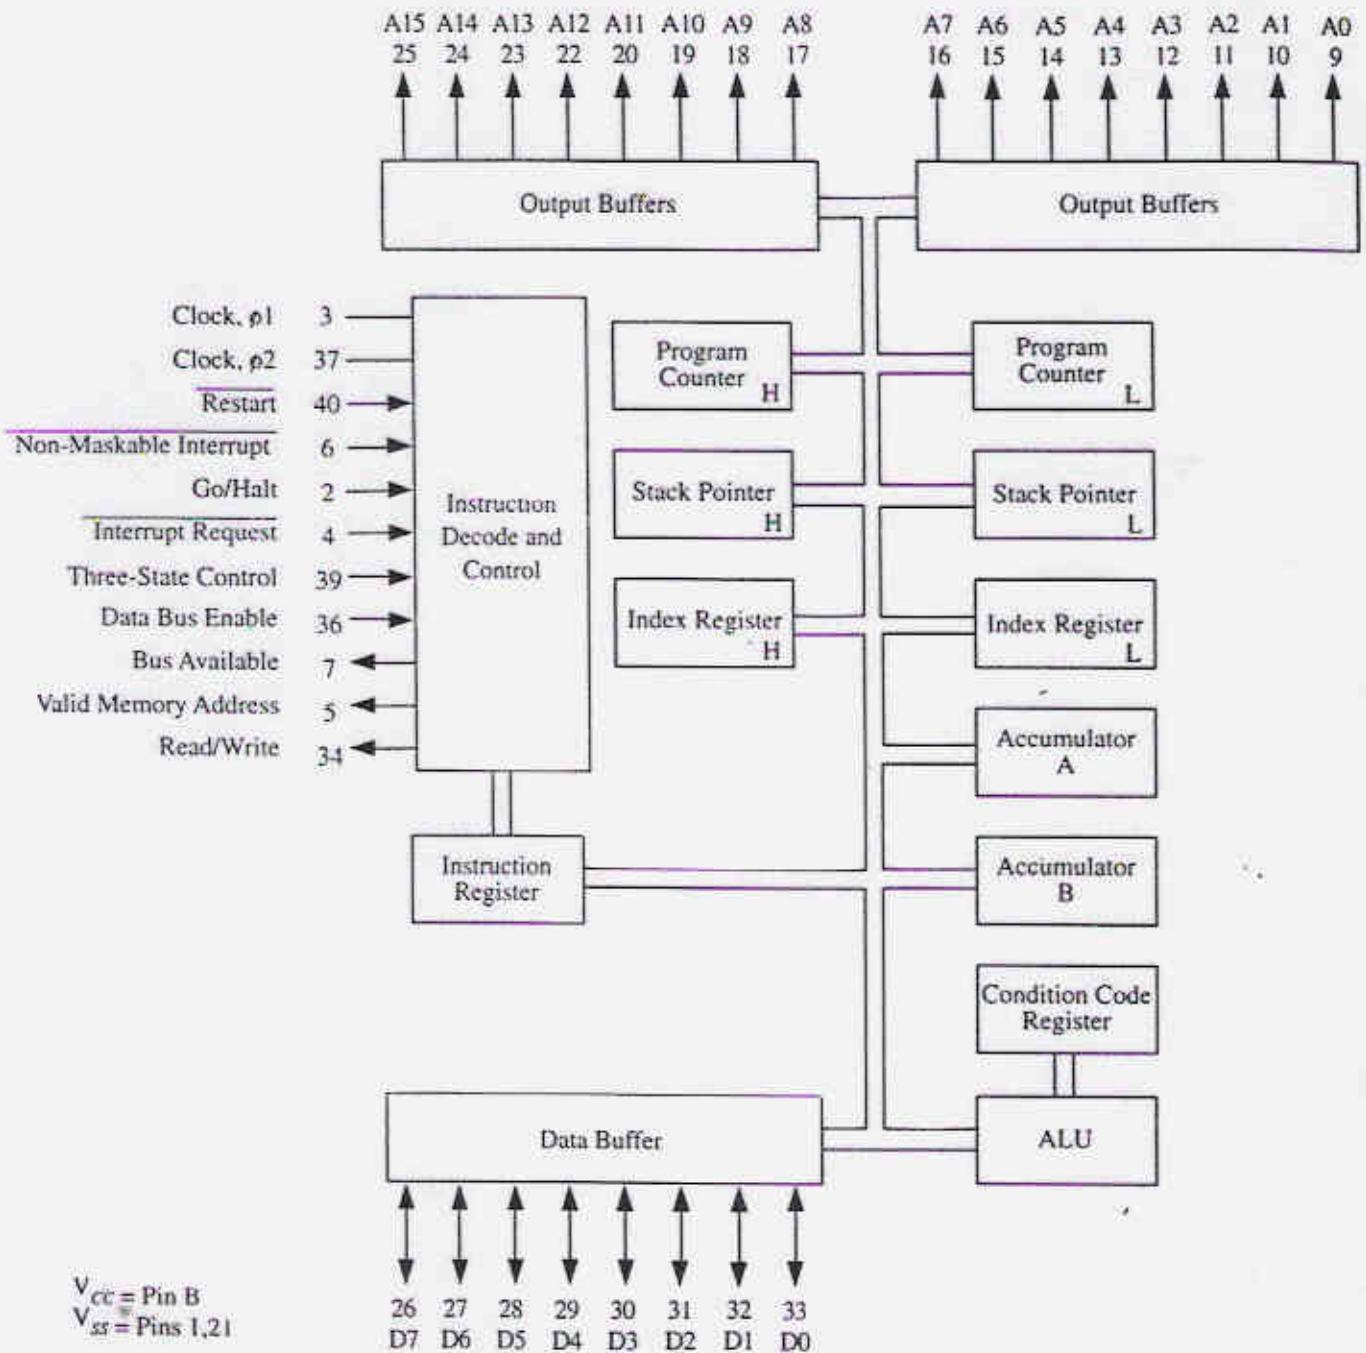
A15 A14 A13 A12 A11 A10 A9 A8
25 24 23 22 20 19 18 17

A7 A6 A5 A4 A3 A2 A1 A0
16 15 14 13 12 11 10 9

Output Buffers

Output Buffers

Clock, $\phi1$ 3
Clock, $\phi2$ 37
$\overline{\text{Restart}}$ 40
$\overline{\text{Non-Maskable Interrupt}}$ 6
Go/Halt 2
$\overline{\text{Interrupt Request}}$ 4
Three-State Control 39
Data Bus Enable 36
Bus Available 7
Valid Memory Address 5
Read/Write 34

Instruction Decode and Control

Program Counter H

Program Counter L

Stack Pointer H

Stack Pointer L

Index Register H

Index Register L

Accumulator A

Accumulator B

Instruction Register

Condition Code Register

Data Buffer

ALU

$V_{CC}$ = Pin B
$V_{SS}$ = Pins 1,21

26 27 28 29 30 31 32 33
D7 D6 D5 D4 D3 D2 D1 D0